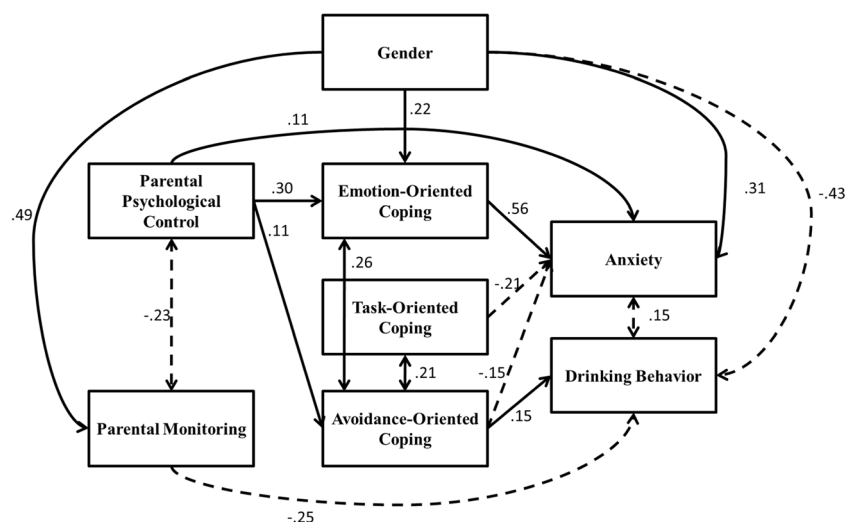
Gender

.22

.11

.49

Parental Psychological Control

.30

.11

Emotion-Oriented Coping

.56

.31

-.43

Anxiety

.26

Task-Oriented Coping

-.21

-.23

.15

.21

-.15

Drinking Behavior

Parental Monitoring

Avoidance-Oriented Coping

.15

-.25